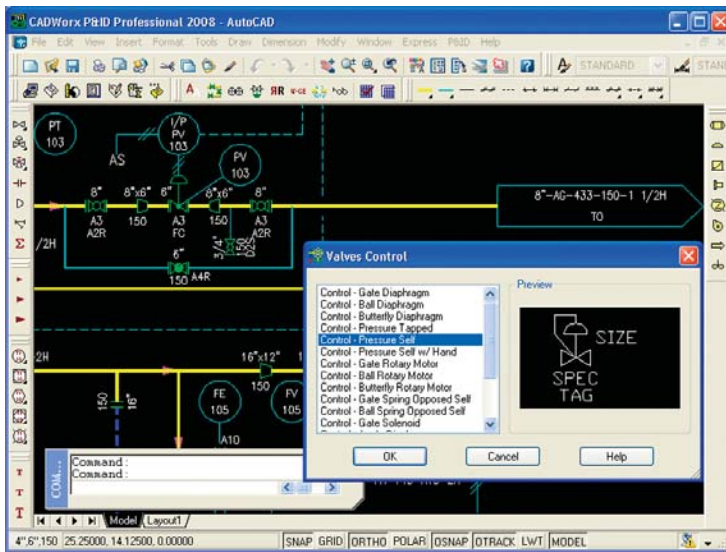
CADWorx P&ID Professional 2008 - AutoCAD

File Edit View Insert Format Tools Draw Dimension Modify Window Express P&ID Help

STANDARD

PT 103

I/P PV 103

AS

PV 103

8" 8"x6" 6" 6" 8"

A3 A2R 150 A3 FC 150 A3 A2R

3/4"

6"

150 A4R

/2H

8"-AG-433-150-1 1/2H

TO

2H

16"x12"

150

150 16"

FE 105

FV

A10

Command :
Command :

COM...

Model Layout1

4'-6",150 25.25000, 14.12500, 0.00000

SNAP GRID ORTHO POLAR OSNAP OTRACK LWT MODEL

Valves Control

Control - Gate Diaphragm
Control - Ball Diaphragm
Control - Butterfly Diaphragm
Control - Pressure Tapped
Control - Pressure Self
Control - Pressure Self w/ Hand
Control - Gate Rotary Motor
Control - Ball Rotary Motor
Control - Butterfly Rotary Motor
Control - Gate Spring Opposed Self
Control - Ball Spring Opposed Self
Control - Gate Solenoid

Preview

SIZE

SPEC
TAG

OK

Cancel

Help